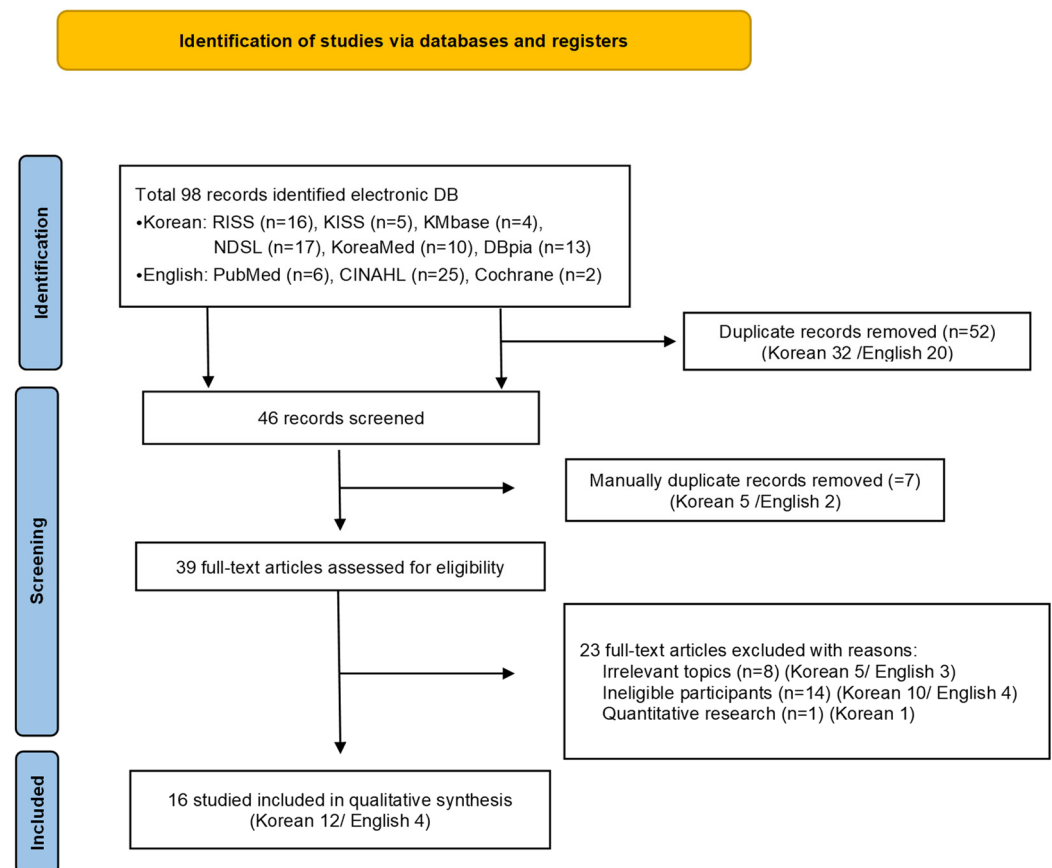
Identification of studies via databases and registers

Identification

Total 98 records identified electronic DB
•Korean: RISS (n=16), KISS (n=5), KMbase (n=4), NDSL (n=17), KoreaMed (n=10), DBpia (n=13)
•English: PubMed (n=6), CINAHL (n=25), Cochrane (n=2)

Duplicate records removed (n=52) (Korean 32 /English 20)

Screening

46 records screened

Manually duplicate records removed (=7) (Korean 5 /English 2)

39 full-text articles assessed for eligibility

23 full-text articles excluded with reasons:
Irrelevant topics (n=8) (Korean 5/ English 3)
Ineligible participants (n=14) (Korean 10/ English 4)
Quantitative research (n=1) (Korean 1)

Included

16 studied included in qualitative synthesis (Korean 12/ English 4)